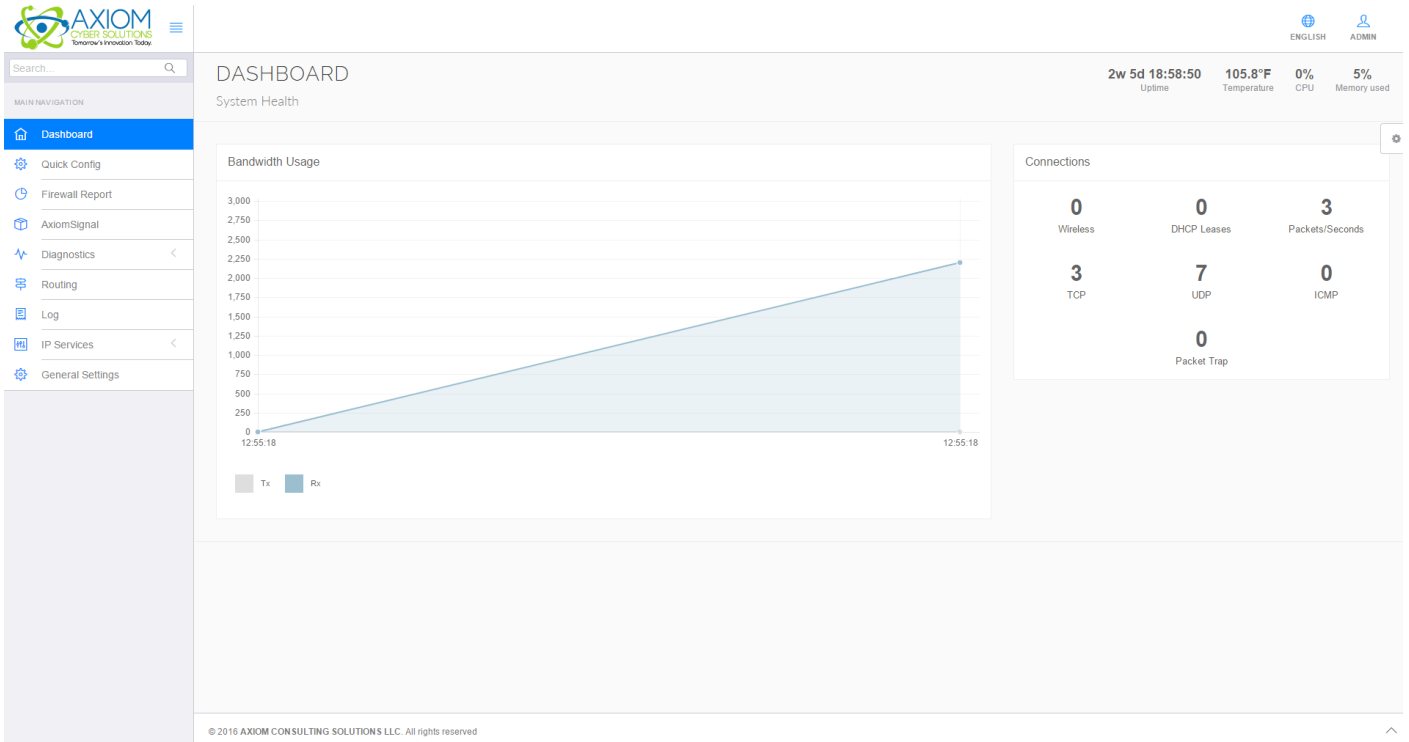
AXIOM
CYBER SOLUTIONS
Tomorrow's Innovation Today.

ENGLISH
ADMIN

Search...

MAIN NAVIGATION
Dashboard
Quick Config
Firewall Report
AxiomSignal
Diagnostics
Routing
Log
IP Services
General Settings

DASHBOARD
System Health

2w 5d 18:58:50
Uptime
105.8°F
Temperature
0%
CPU
5%
Memory used

Bandwidth Usage

3,000
2,750
2,500
2,250
2,000
1,750
1,500
1,250
1,000
750
500
250
0
12:55:18
12:55:18

Tx
Rx

Connections

| 0 | 0 | 3 |
|---|---|---|
| Wireless | DHCP Leases | Packets/Seconds |
| 3 | 7 | 0 |
| TCP | UDP | ICMP |

0
Packet Trap

© 2016 AXIOM CONSULTING SOLUTIONS LLC. All rights reserved